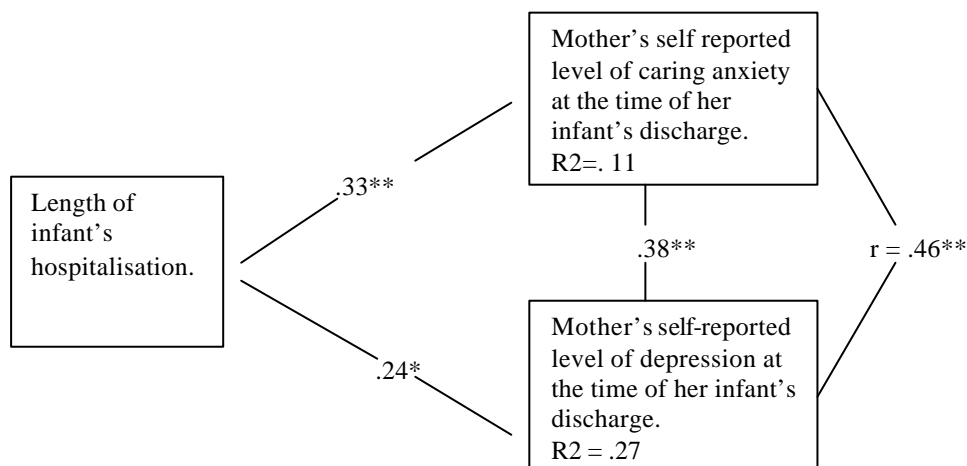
Mother's self reported level of caring anxiety at the time of her infant's discharge. R2=. 11

Length of infant's hospitalisation.

.33**

.38**

r = .46**

.24*

Mother's self-reported level of depression at the time of her infant's discharge. R2 = .27